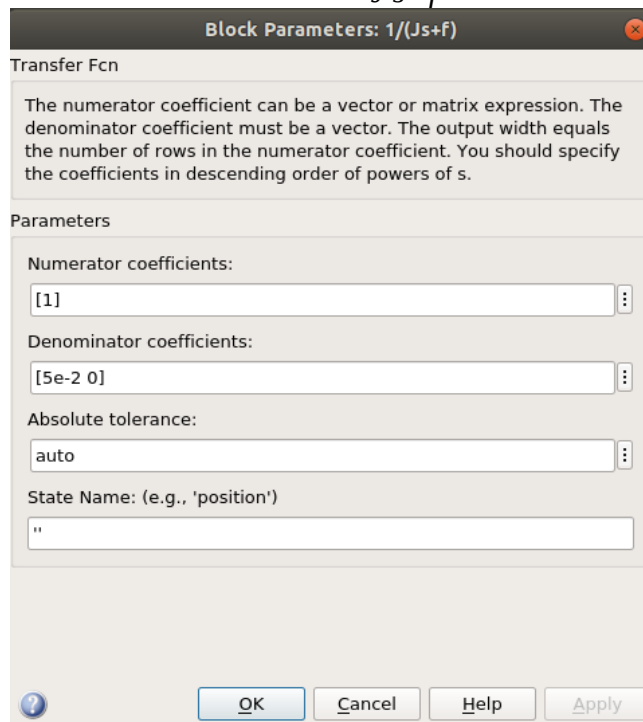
Block Parameters: 1/(Js+f)

Transfer Fcn

The numerator coefficient can be a vector or matrix expression. The denominator coefficient must be a vector. The output width equals the number of rows in the numerator coefficient. You should specify the coefficients in descending order of powers of s.

Parameters

Numerator coefficients:

[1]

Denominator coefficients:

[5e-2 0]

Absolute tolerance:

auto

State Name: (e.g., 'position')

''

OK Cancel Help Apply